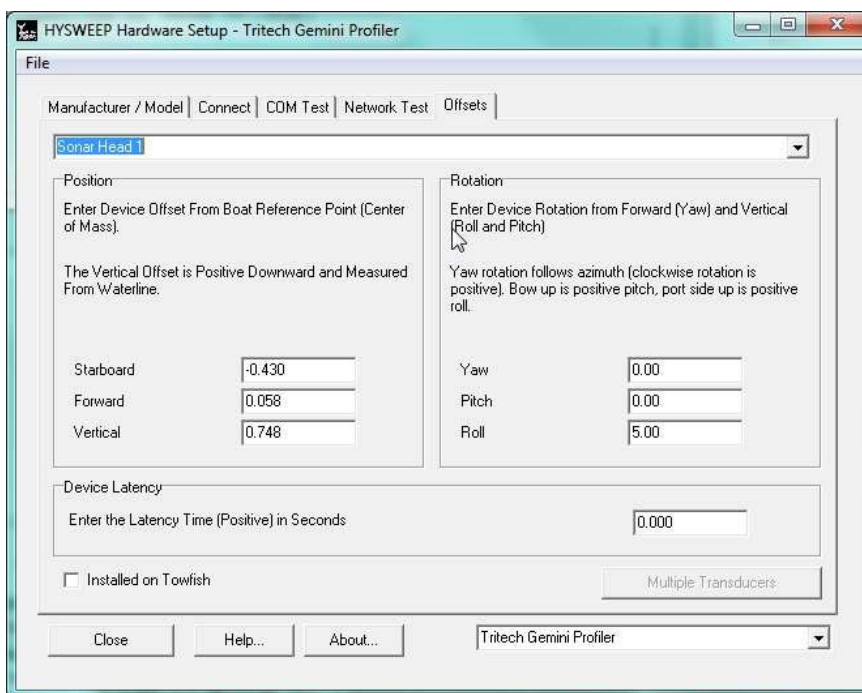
HYSWEEP Hardware Setup - Tritech Gemini Profiler

File

Manufacturer / Model | Connect | COM Test | Network Test | Offsets

Sonar Head 1

Position

Enter Device Offset From Boat Reference Point (Center of Mass).

The Vertical Offset is Positive Downward and Measured From Waterline.

| Starboard | -0.430 |
|---|---|
| Forward | 0.058 |
| Vertical | 0.748 |

Rotation

Enter Device Rotation from Forward (Yaw) and Vertical (Roll and Pitch)

Yaw rotation follows azimuth (clockwise rotation is positive). Bow up is positive pitch, port side up is positive roll.

| Yaw | 0.00 |
|---|---|
| Pitch | 0.00 |
| Roll | 5.00 |

Device Latency

Enter the Latency Time (Positive) in Seconds 0.000

Installed on Towfish

Multiple Transducers

Close Help... About...

Tritech Gemini Profiler